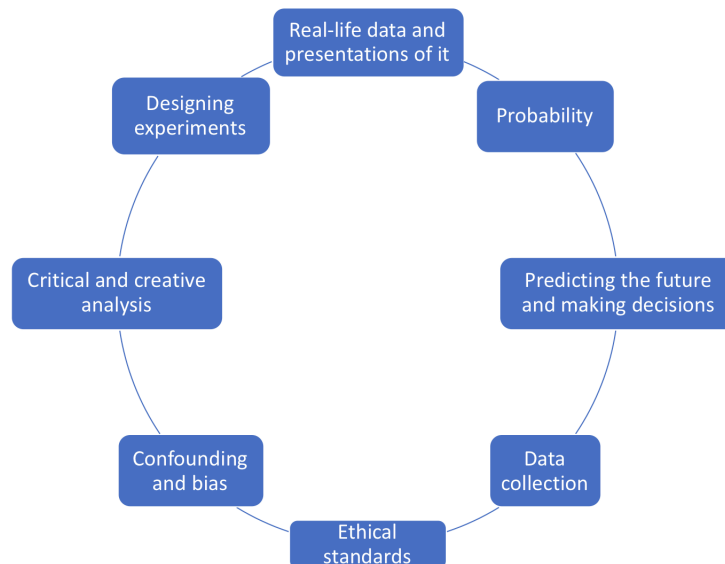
Real-life data and presentations of it

Probability

Predicting the future and making decisions

Data collection

Ethical standards

Confounding and bias

Critical and creative analysis

Designing experiments